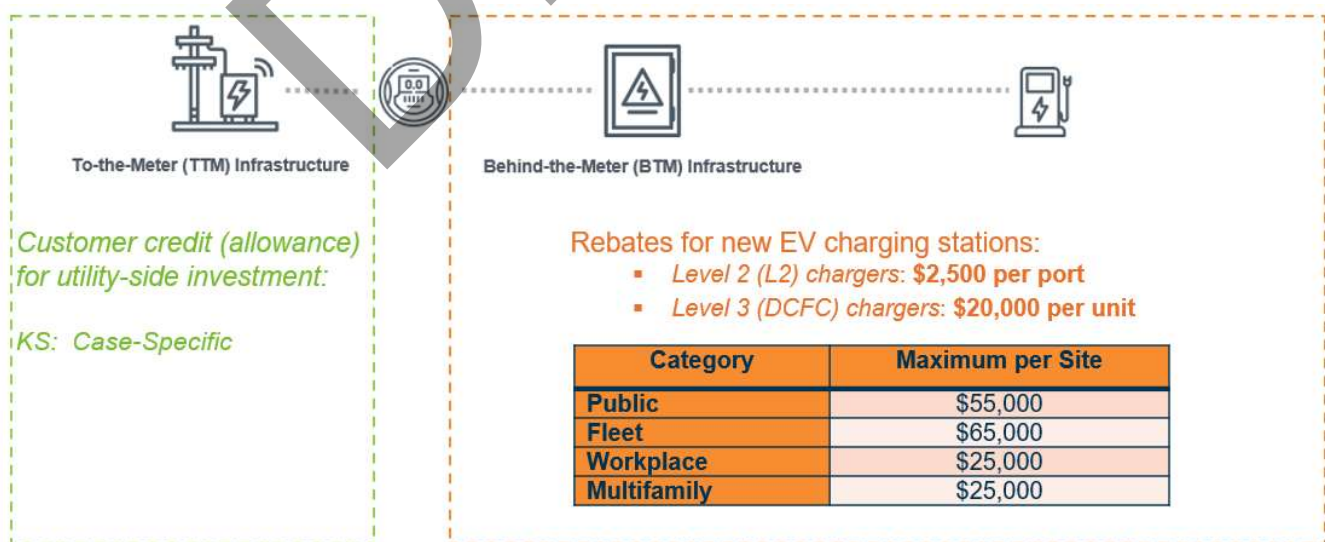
0.0

To-the-Meter (TTM) Infrastructure

Customer credit (allowance) for utility-side investment:

KS: Case-Specific

Behind-the-Meter (BTM) Infrastructure

Rebates for new EV charging stations:

- Level 2 (L2) chargers: **\$2,500 per port**
- Level 3 (DCFC) chargers: **\$20,000 per unit**

| Category | Maximum per Site |
|---|---|
| Public | \$55,000 |
| Fleet | \$65,000 |
| Workplace | \$25,000 |
| Multifamily | \$25,000 |